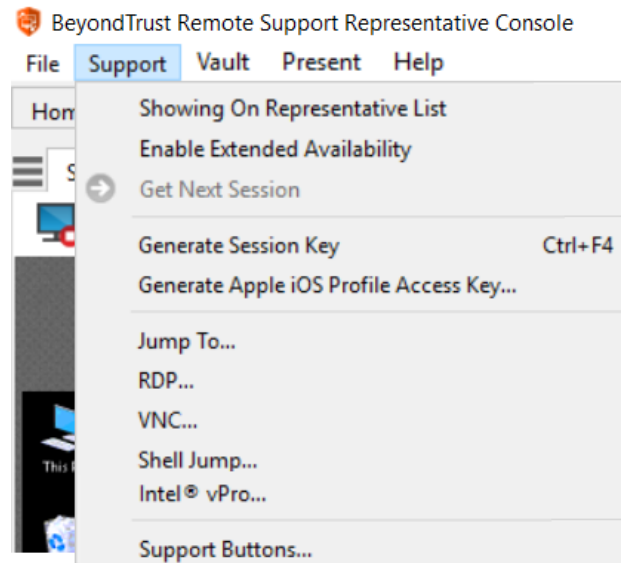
BeyondTrust Remote Support Representative Console

File Support Vault Present Help

Hom

S

Showing On Representative List
Enable Extended Availability
Get Next Session

Generate Session Key Ctrl+F4
Generate Apple iOS Profile Access Key...

Jump To...
RDP...
VNC...
Shell Jump...
Intel® vPro...

Support Buttons...

This P